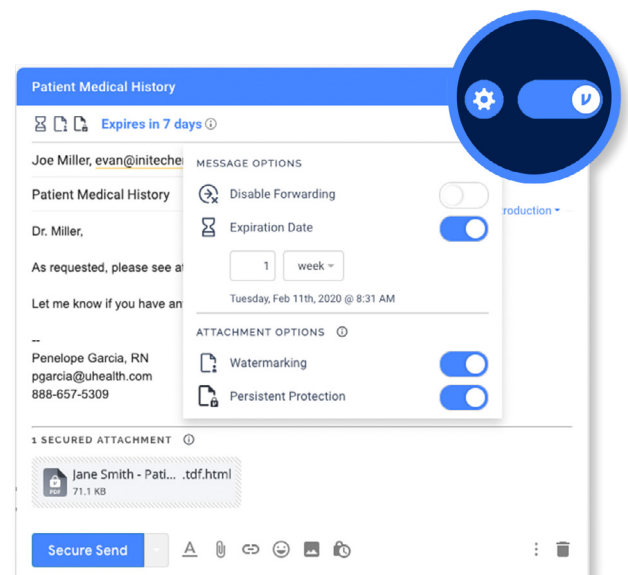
Patient Medical History

Expires in 7 days ⓘ

Joe Miller, evan@initeche

Patient Medical History

roduction

Dr. Miller,

As requested, please see at

Let me know if you have an

--
Penelope Garcia, RN
pgarcia@uhealth.com
888-657-5309

MESSAGE OPTIONS

Disable Forwarding

Expiration Date

1

week

Tuesday, Feb 11th, 2020 @ 8:31 AM

ATTACHMENT OPTIONS ⓘ

Watermarking

Persistent Protection

1 SECURED ATTACHMENT ⓘ

Jane Smith - Pati... .tdf.html
71.1 KB

PDF

Secure Send

v